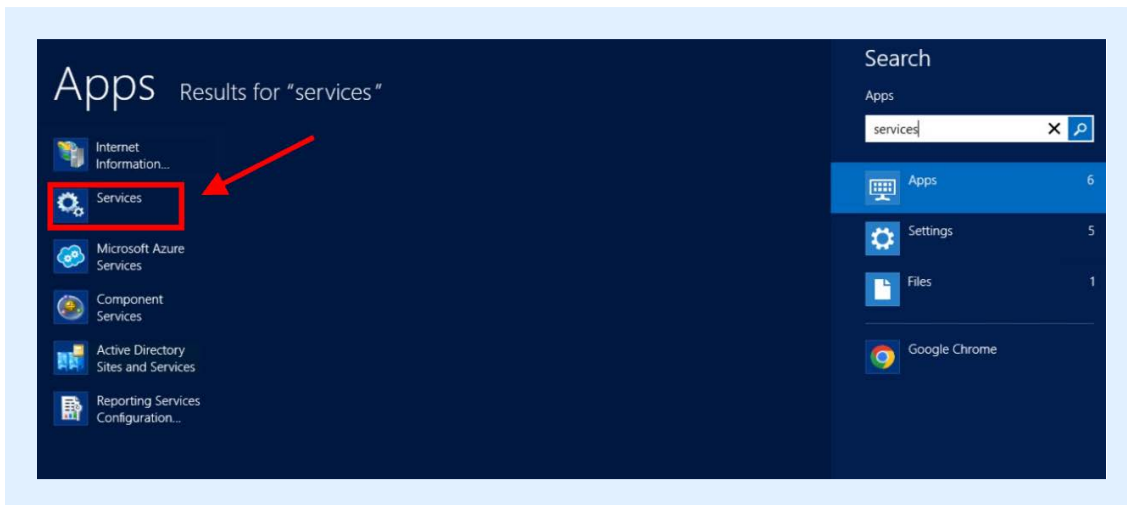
Apps Results for “services”

Internet Information...

Services

Microsoft Azure Services

Component Services

Active Directory Sites and Services

Reporting Services Configuration...

Search

Apps

services

Apps 6

Settings 5

Files 1

Google Chrome